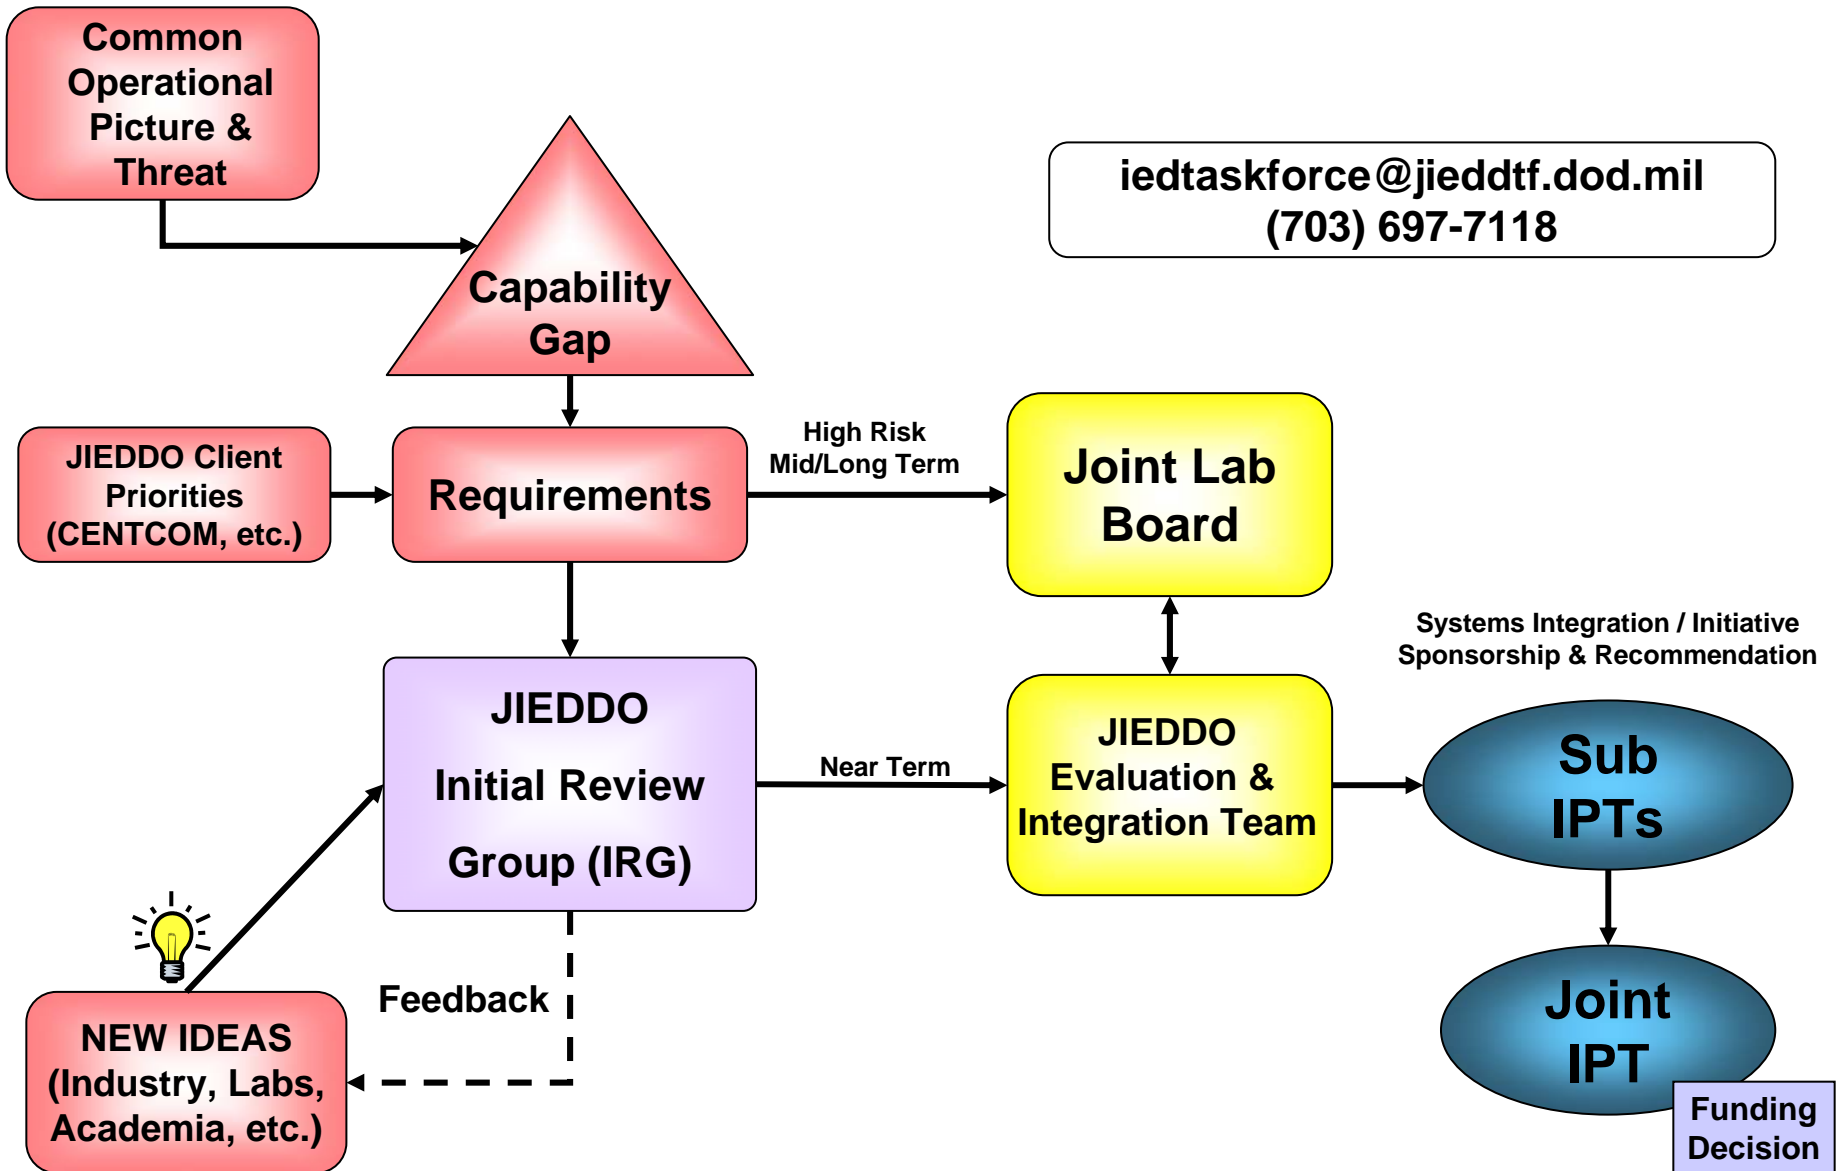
Common Operational Picture & Threat

Capability Gap

iedtaskforce@jieddtf.dod.mil
(703) 697-7118

JIEDDO Client Priorities (CENTCOM, etc.)

Requirements

High Risk
Mid/Long Term

Joint Lab Board

Systems Integration / Initiative Sponsorship & Recommendation

JIEDDO
Initial Review
Group (IRG)

Near Term

JIEDDO Evaluation & Integration Team

Sub IPTs

Feedback

Joint IPT

NEW IDEAS (Industry, Labs, Academia, etc.)

Funding Decision